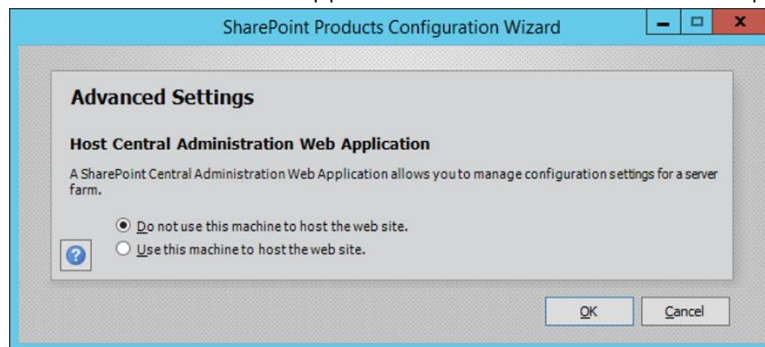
SharePoint Products Configuration Wizard

Advanced Settings

Host Central Administration Web Application

A SharePoint Central Administration Web Application allows you to manage configuration settings for a server farm.

Do not use this machine to host the web site.

Use this machine to host the web site.

OK

Cancel